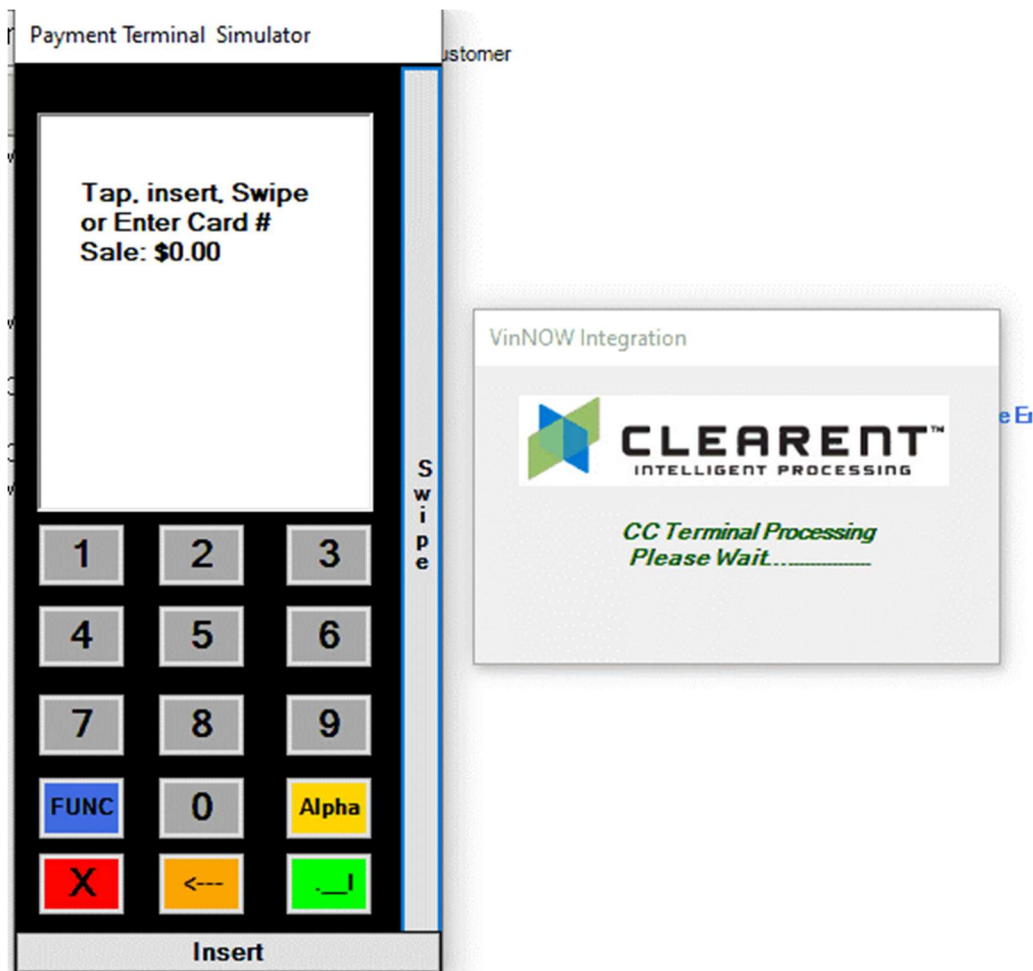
Payment Terminal Simulator

ustomer

Tap, insert, Swipe or Enter Card #
Sale: $0.00

Swipe

1 2 3
4 5 6
7 8 9
FUNC 0 Alpha
X <---

Insert

VinNOW Integration

CLEARENT™
INTELLIGENT PROCESSING

CC Terminal Processing
Please Wait.....................

e E